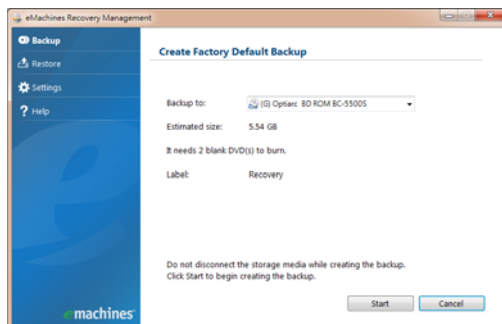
eMachines Recovery Management

Backup
Restore
Settings
Help

Create Factory Default Backup

Backup to: (G:) Optiarc BD ROM BC-5500S

Estimated size: 5.54 GB

It needs 2 blank DVD(s) to burn.

Label: Recovery

Do not disconnect the storage media while creating the backup.
Click Start to begin creating the backup.

Start
Cancel

emachines